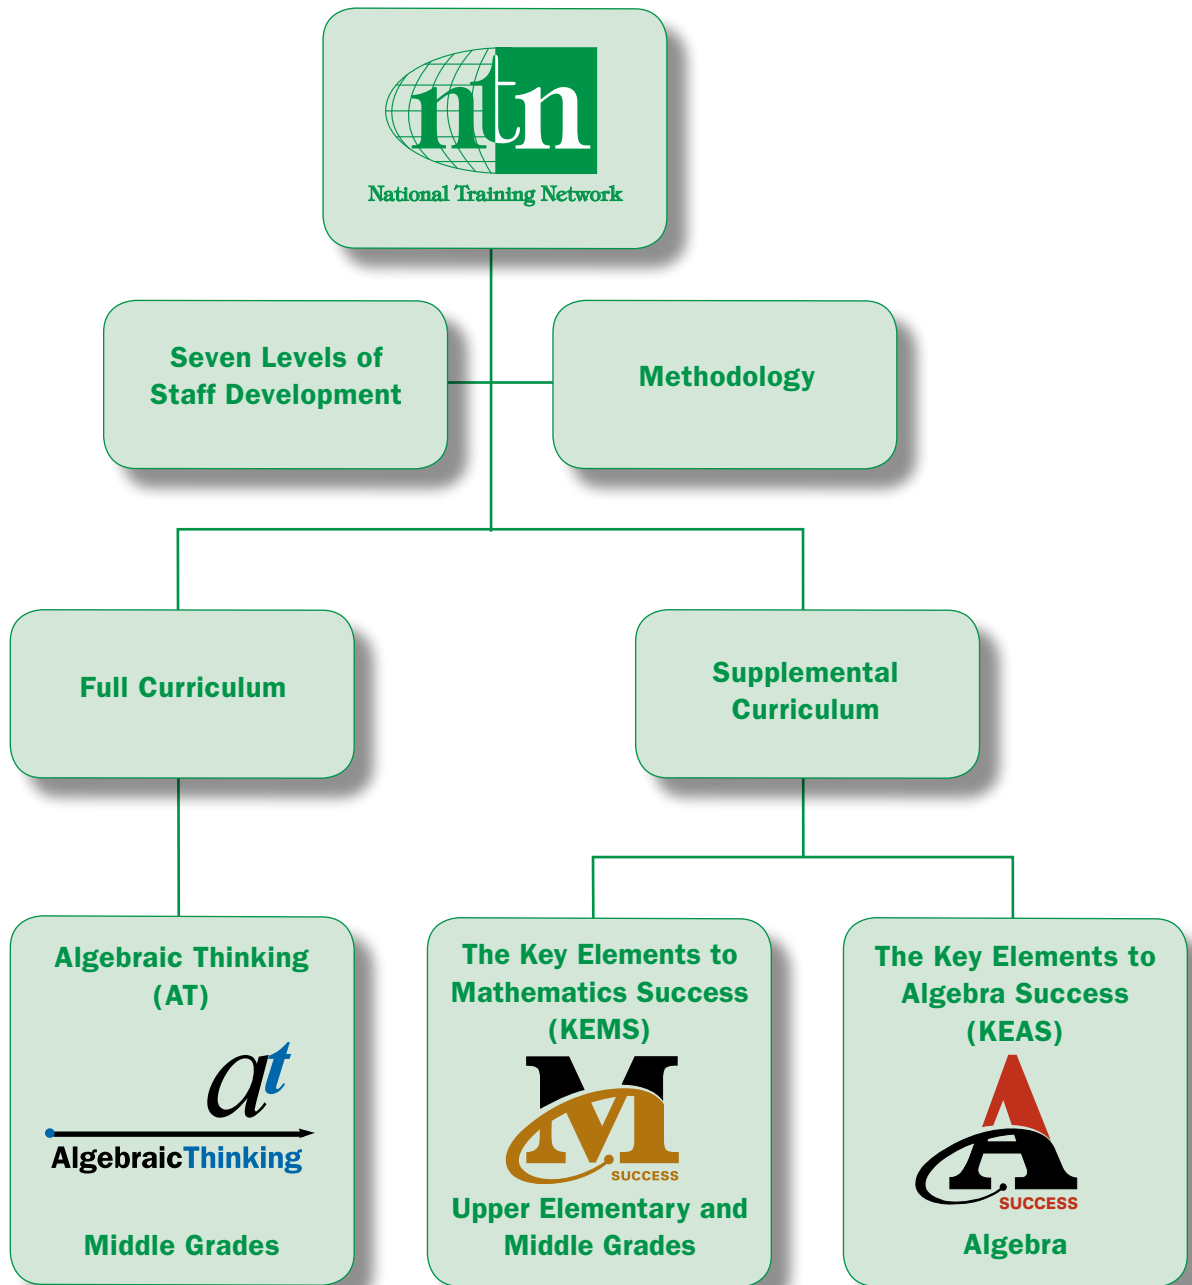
ntn
National Training Network

Seven Levels of Staff Development

Methodology

Full Curriculum

Supplemental Curriculum

Algebraic Thinking (AT)

at
AlgebraicThinking

Middle Grades

The Key Elements to Mathematics Success (KEMS)

M
SUCCESS

Upper Elementary and Middle Grades

The Key Elements to Algebra Success (KEAS)

A
SUCCESS

Algebra